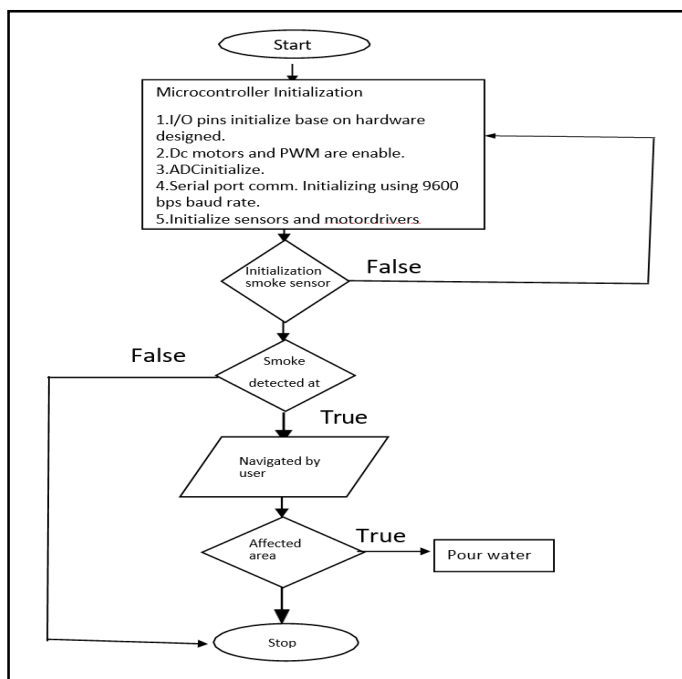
Start

Microcontroller Initialization

1.I/O pins initialize base on hardware designed.
2.Dc motors and PWM are enable.
3.ADCinitialize.
4.Serial port comm. Initializing using 9600 bps baud rate.
5.Initialize sensors and motordrivers.

Initialization smoke sensor

False

False

Smoke detected at

True

Navigated by user

Affected area

True

Pour water

Stop